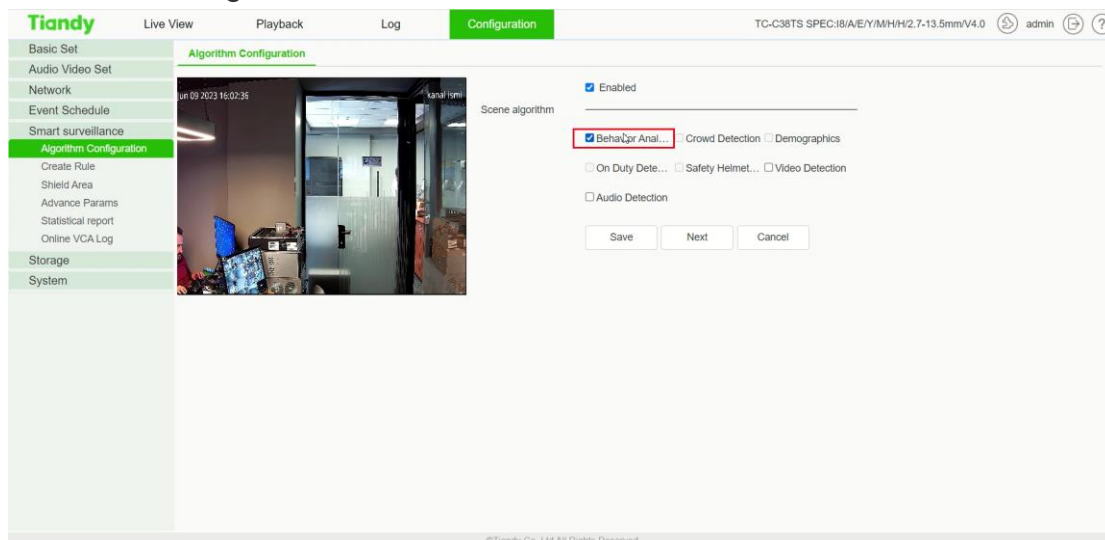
Tiandy Live View Playback Log Configuration TC-C38TS SPEC:I8/A/E/Y/M/H/H/2.7-13.5mm/V4.0 admin

Basic Set
Audio Video Set
Network
Event Schedule
Smart surveillance
Algorithm Configuration
Create Rule
Shield Area
Advance Params
Statistical report
Online VCA Log
Storage
System

Algorithm Configuration

Jun 09 2023 16:07:36 kanal ismi

Enabled

Scene algorithm

Behavior Anal... Crowd Detection Demographics

On Duty Dete... Safety Helmet... Video Detection

Audio Detection

Save Next Cancel

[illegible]